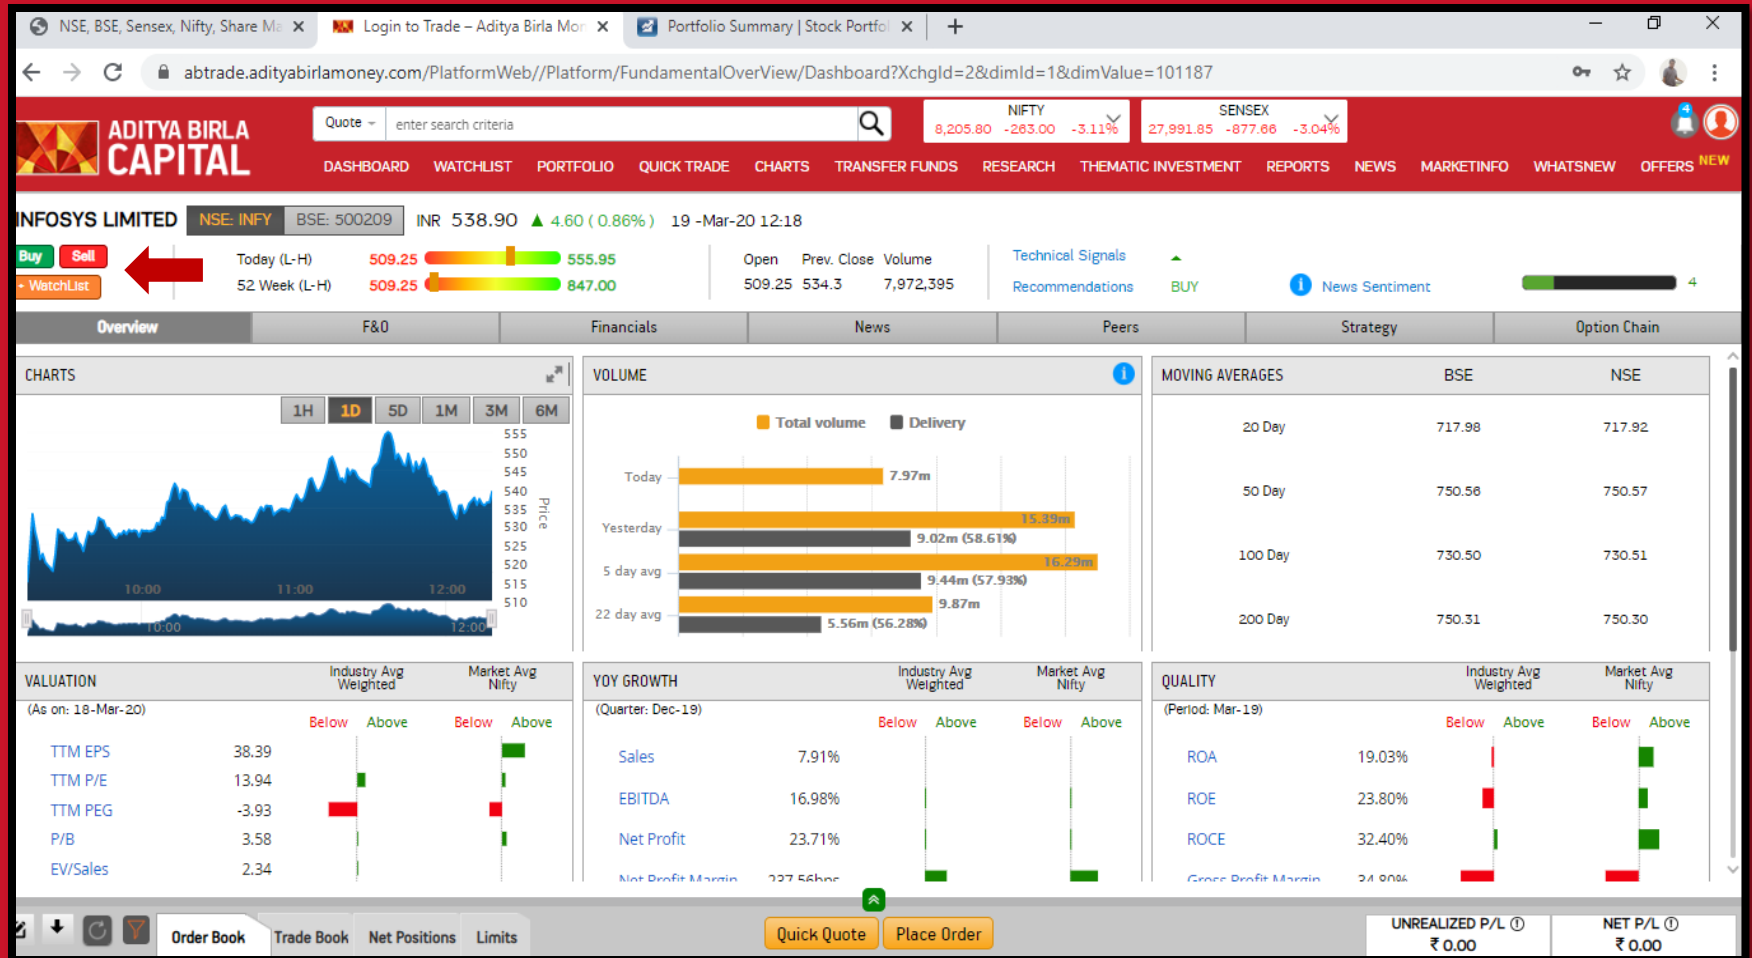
NSE, BSE, Sensex, Nifty, Share Ma ×   Login to Trade – Aditya Birla Mor ×   Portfolio Summary | Stock Portfol ×   +

abtrade.adityabirlamoney.com/PlatformWeb//Platform/FundamentalOverView/Dashboard?Xchgld=2&dimId=1&dimValue=101187

ADITYA BIRLA CAPITAL

Quote   enter search criteria

NIFTY 8,205.80 -263.00 -3.11%
SENSEX 27,991.85 -877.66 -3.04%

DASHBOARD   WATCHLIST   PORTFOLIO   QUICK TRADE   CHARTS   TRANSFER FUNDS   RESEARCH   THEMATIC INVESTMENT   REPORTS   NEWS   MARKETINFO   WHATSNEW   OFFERS NEW

INFOSYS LIMITED   NSE: INFY   BSE: 500209   INR 538.90 ▲ 4.60 ( 0.86% )   19 -Mar-20 12:18

Buy   Sell   + WatchList

Today (L-H) 509.25 555.95
52 Week (L-H) 509.25 847.00

Open 509.25   Prev. Close 534.3   Volume 7,972,395

Technical Signals
Recommendations   BUY
News Sentiment   4

Overview   F&O   Financials   News   Peers   Strategy   Option Chain

CHARTS
1H   1D   5D   1M   3M   6M
555 550 545 540 535 530 525 520 515 510   Price
10:00   11:00   12:00
10:00   12:00

VOLUME
Total volume   Delivery
Today 7.97m
Yesterday 15.39m 9.02m (58.61%)
5 day avg 16.29m 9.44m (57.93%)
22 day avg 9.87m 5.56m (56.28%)

| MOVING AVERAGES | BSE | NSE |
|---|---|---|
| 20 Day | 717.98 | 717.92 |
| 50 Day | 750.56 | 750.57 |
| 100 Day | 730.50 | 730.51 |
| 200 Day | 750.31 | 750.30 |

VALUATION   Industry Avg Weighted   Market Avg Nifty
(As on: 18-Mar-20)   Below Above   Below Above
TTM EPS 38.39
TTM P/E 13.94
TTM PEG -3.93
P/B 3.58
EV/Sales 2.34

YOY GROWTH   Industry Avg Weighted   Market Avg Nifty
(Quarter: Dec-19)   Below Above   Below Above
Sales 7.91%
EBITDA 16.98%
Net Profit 23.71%
Net Profit Margin 237.56bps

QUALITY   Industry Avg Weighted   Market Avg Nifty
(Period: Mar-19)   Below Above   Below Above
ROA 19.03%
ROE 23.80%
ROCE 32.40%
Gross Profit Margin 34.80%

Order Book   Trade Book   Net Positions   Limits   Quick Quote   Place Order   UNREALIZED P/L ₹ 0.00   NET P/L ₹ 0.00